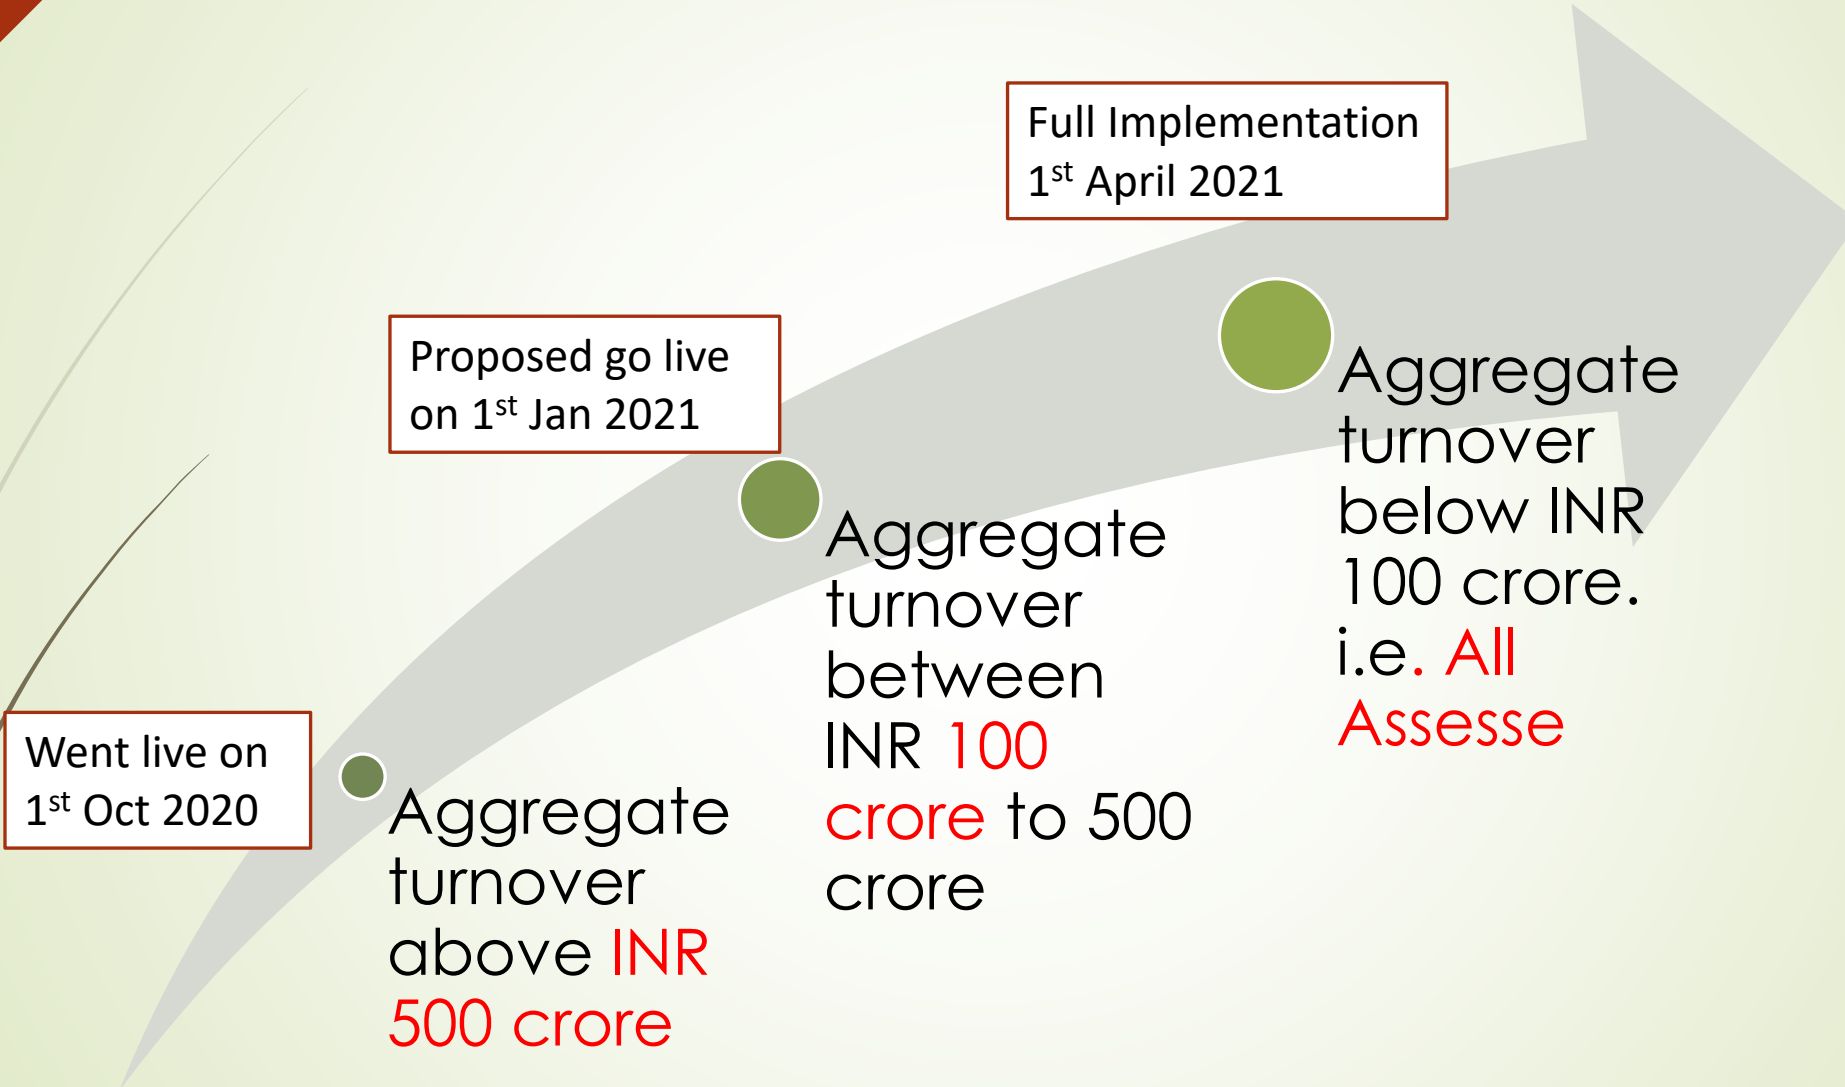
Full Implementation
1$^{st}$ April 2021

Proposed go live on 1$^{st}$ Jan 2021

Went live on 1$^{st}$ Oct 2020

Aggregate turnover above INR 500 crore

Aggregate turnover between INR 100 crore to 500 crore

Aggregate turnover below INR 100 crore. i.e. All Assesse